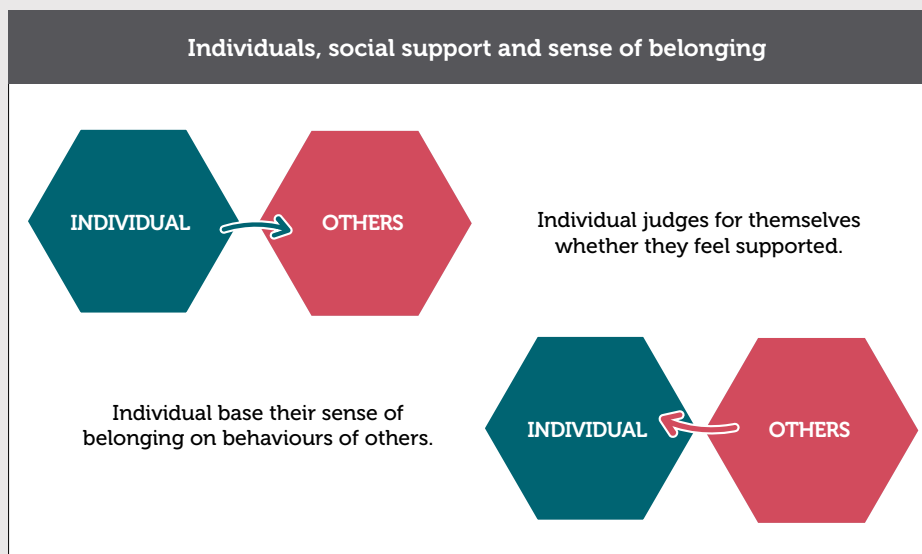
Individuals, social support and sense of belonging

INDIVIDUAL

OTHERS

Individual judges for themselves whether they feel supported.

Individual base their sense of belonging on behaviours of others.

INDIVIDUAL

OTHERS